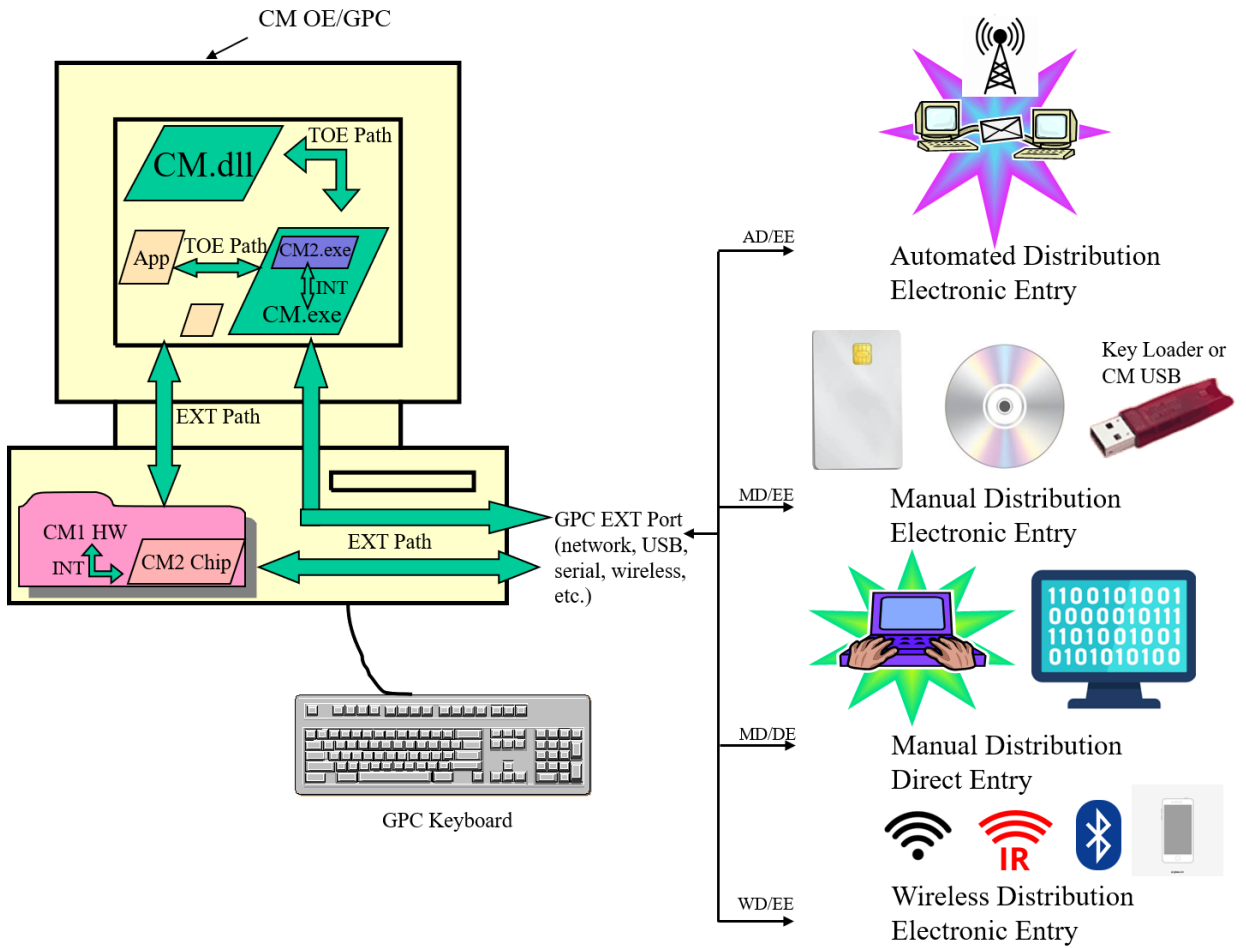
CM OE/GPC

CM.dll

TOE Path

App

TOE Path

CM2.exe

INT

CM.exe

EXT Path

CM1 HW

INT

CM2 Chip

EXT Path

GPC EXT Port (network, USB, serial, wireless, etc.)

GPC Keyboard

AD/EE

Automated Distribution Electronic Entry

Key Loader or CM USB

MD/EE

Manual Distribution Electronic Entry

1100101001
0000010111
1101001001
0101010100

MD/DE

Manual Distribution Direct Entry

IR

WD/EE

Wireless Distribution Electronic Entry